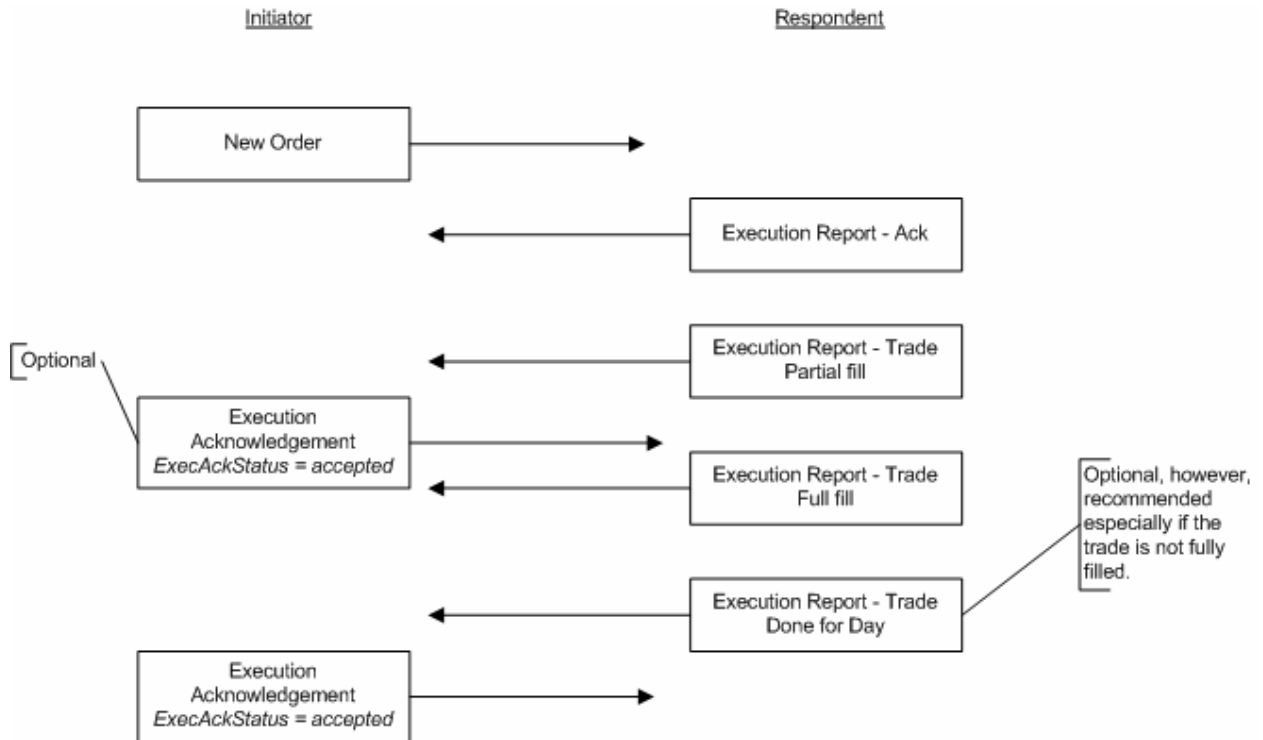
Initiator

Respondent

New Order

Execution Report - Ack

Optional

Execution Report - Trade
Partial fill

Execution
Acknowledgement
*ExecAckStatus = accepted*

Execution Report - Trade
Full fill

Optional, however, recommended especially if the trade is not fully filled.

Execution Report - Trade
Done for Day

Execution
Acknowledgement
*ExecAckStatus = accepted*